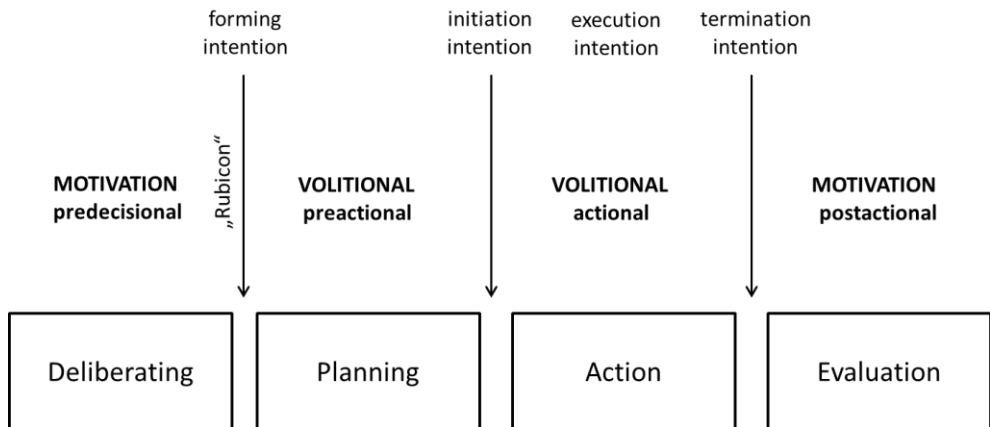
forming intention

initiation intention

execution intention

termination intention

„Rubicon“

MOTIVATION predecisional

VOLITIONAL preactional

VOLITIONAL actional

MOTIVATION postactional

Deliberating

Planning

Action

Evaluation